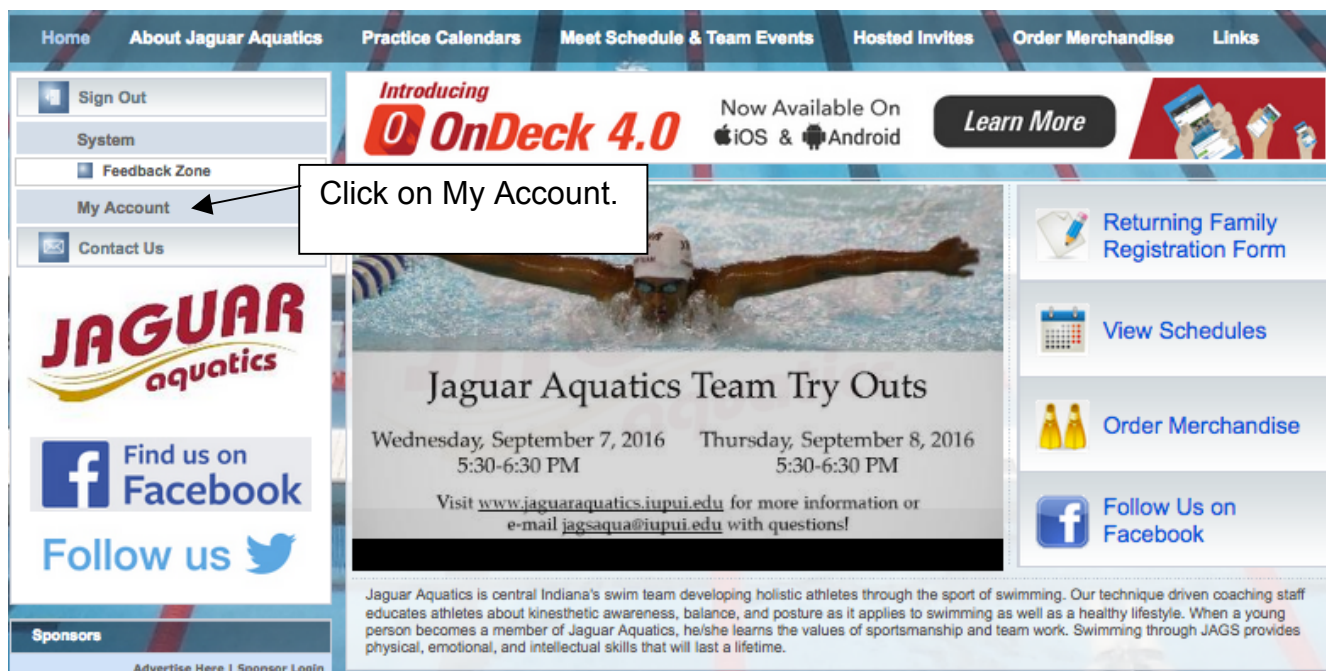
Home About Jaguar Aquatics Practice Calendars Meet Schedule & Team Events Hosted Invites Order Merchandise Links

Sign Out
System
Feedback Zone
My Account
Contact Us

Click on My Account.

JAGUAR aquatics

Find us on Facebook

Follow us

Sponsors

Advertise Here | Sponsor Login

Introducing OnDeck 4.0 Now Available On iOS & Android Learn More

Jaguar Aquatics Team Try Outs

Wednesday, September 7, 2016 5:30-6:30 PM

Thursday, September 8, 2016 5:30-6:30 PM

Visit www.jaguaraquatics.iupui.edu for more information or e-mail jagsaqua@iupui.edu with questions!

Returning Family Registration Form

View Schedules

Order Merchandise

Follow Us on Facebook

Jaguar Aquatics is central Indiana's swim team developing holistic athletes through the sport of swimming. Our technique driven coaching staff educates athletes about kinesthetic awareness, balance, and posture as it applies to swimming as well as a healthy lifestyle. When a young person becomes a member of Jaguar Aquatics, he/she learns the values of sportsmanship and team work. Swimming through JAGS provides physical, emotional, and intellectual skills that will last a lifetime.